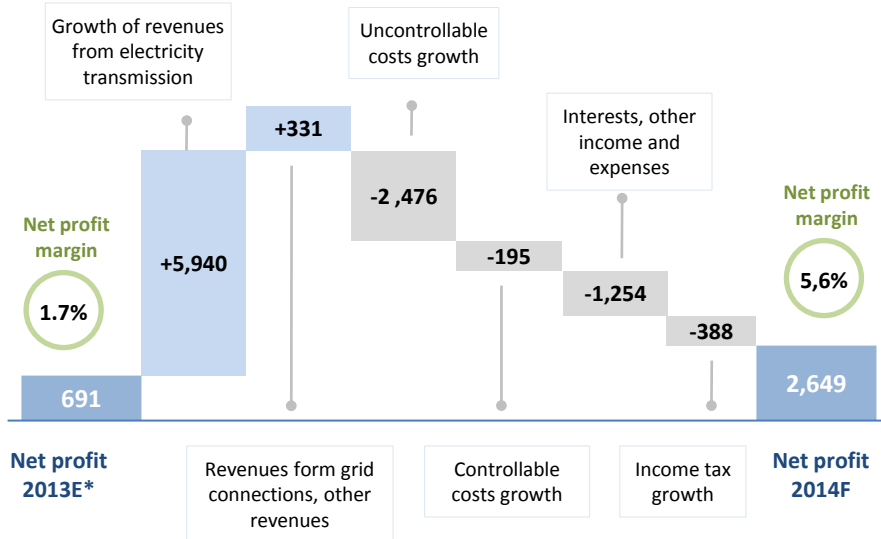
Growth of revenues from electricity transmission

Uncontrollable costs growth

Interests, other income and expenses

Net profit margin

1.7%

Net profit margin

5,6%

+331

+5,940

-2 ,476

-195

-1,254

-388

691

2,649

Net profit 2013E*

Revenues form grid connections, other revenues

Controllable costs growth

Income tax growth

Net profit 2014F